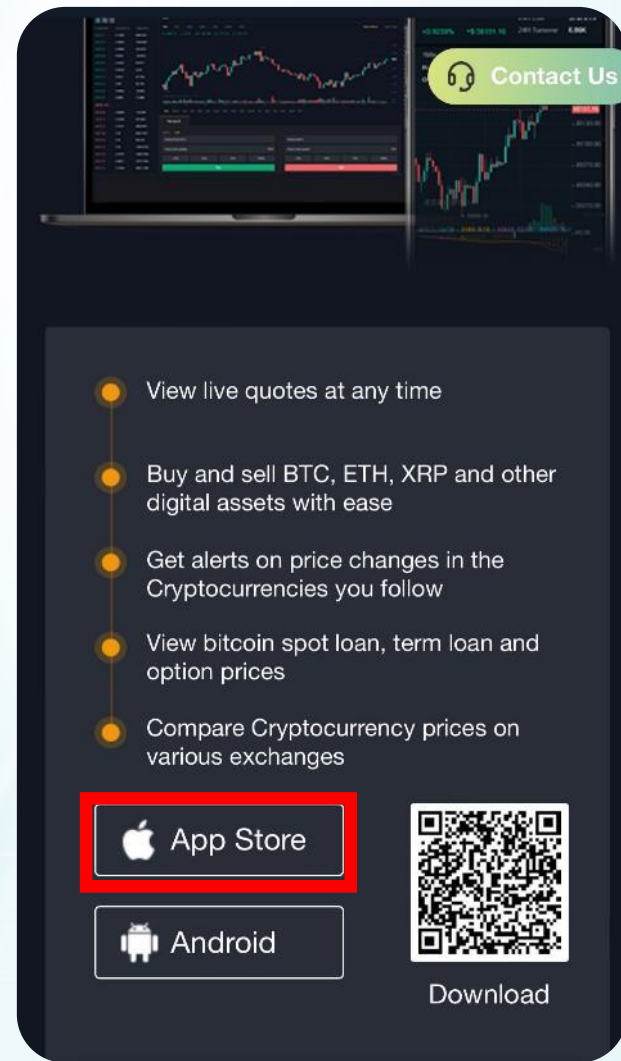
Contact Us

View live quotes at any time

Buy and sell BTC, ETH, XRP and other digital assets with ease

Get alerts on price changes in the Cryptocurrencies you follow

View bitcoin spot loan, term loan and option prices

Compare Cryptocurrency prices on various exchanges

App Store

Android

Download